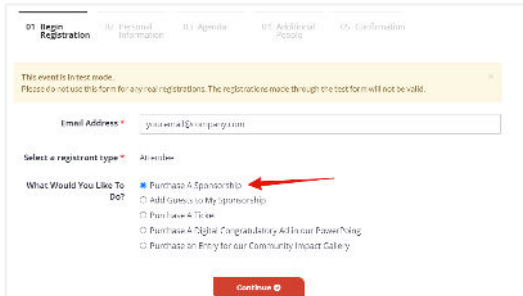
01 Begin Registration
02 Personal Information
03 Agenda
04 Additional People
05 Confirmation

This event is in test mode.
Please do not use this form for any real registrations. The registrations made through the test form will not be valid.

×

Email Address *
youremail@company.com

Select a registrant type *
Attendee

What Would You Like To Do?
Purchase A Sponsorship
Add Guests to My Sponsorship
Purchase A Ticket
Purchase A Digital Congratulatory Ad in our PowerPoint
Purchase an Entry for our Community Impact Gallery

Continue